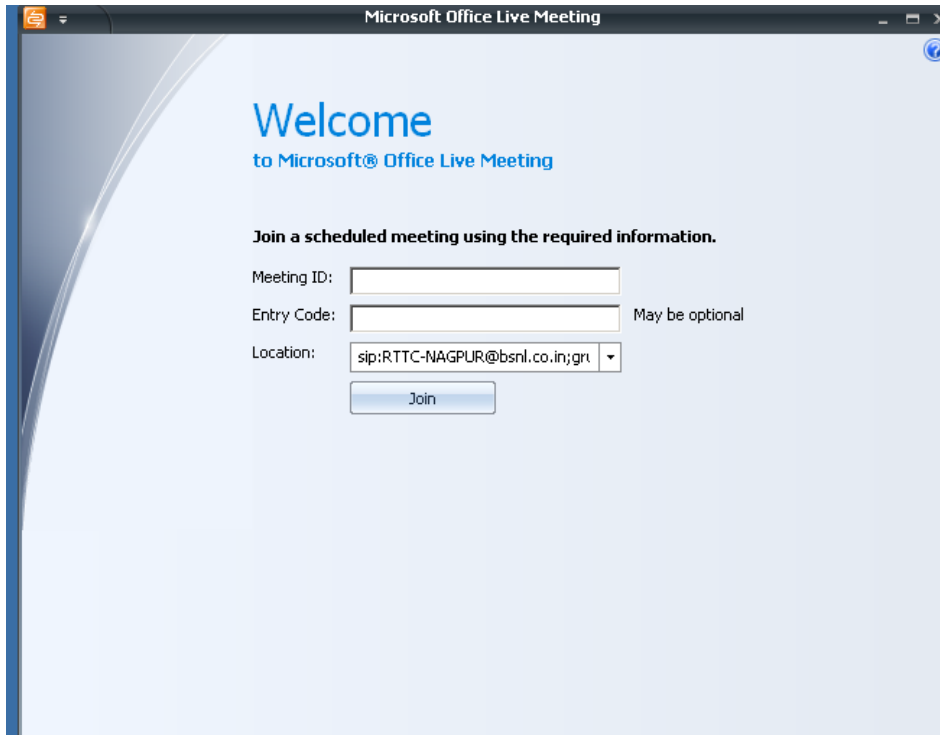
Microsoft Office Live Meeting

Welcome
to Microsoft® Office Live Meeting

Join a scheduled meeting using the required information.

Meeting ID:

Entry Code: May be optional

Location: sip:RTTC-NAGPUR@bsnl.co.in;gr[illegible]

Join